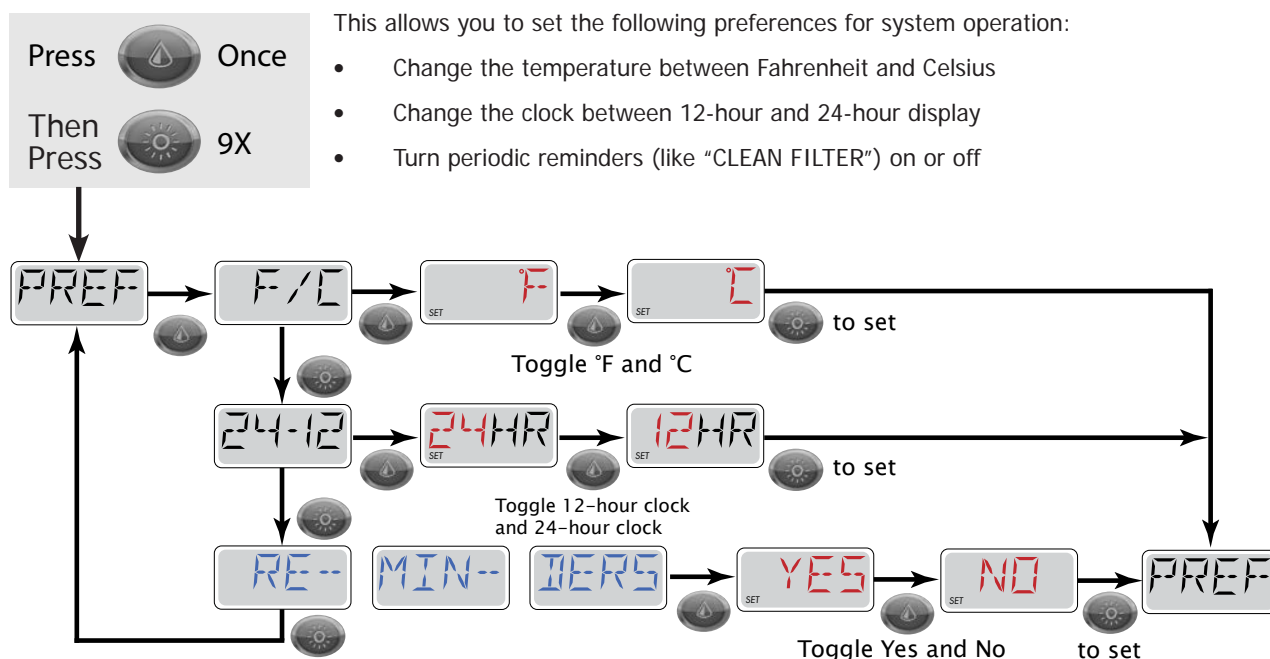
Press Once

Then Press 9X

This allows you to set the following preferences for system operation:

• Change the temperature between Fahrenheit and Celsius

• Change the clock between 12-hour and 24-hour display

• Turn periodic reminders (like "CLEAN FILTER") on or off

PREF

F/C

SET °F

SET °C

to set

Toggle °F and °C

24-12

SET 24HR

SET 12HR

to set

Toggle 12-hour clock and 24-hour clock

RE--

MIN--

DERS

SET YES

SET NO

PREF

Toggle Yes and No

to set